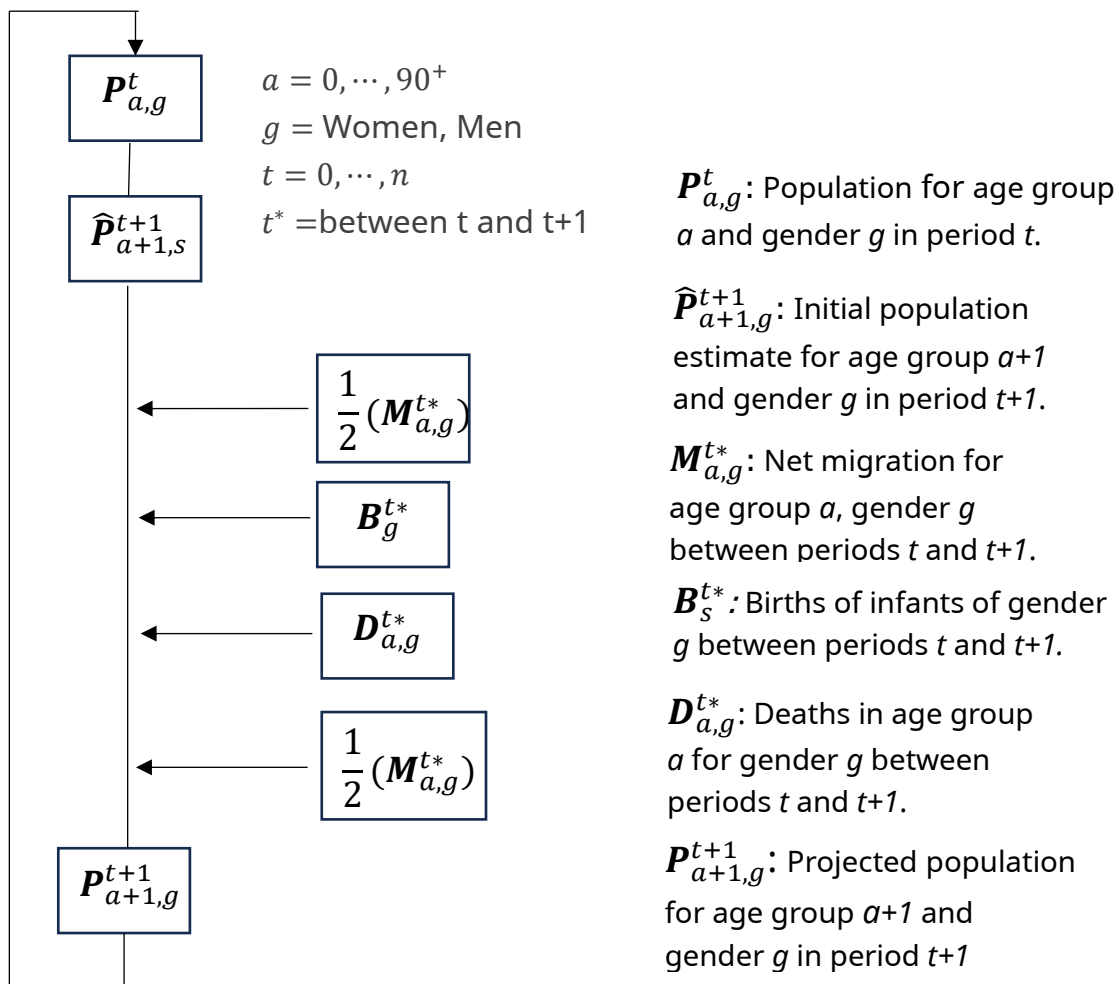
$\boldsymbol{P}_{a,g}^{t}$

$a = 0, \cdots, 90^{+}$
$g =$ Women, Men
$t = 0, \cdots, n$
$t^{*}$ =between t and t+1

$\widehat{\boldsymbol{P}}_{a+1,s}^{t+1}$

$\frac{1}{2}(\boldsymbol{M}_{a,g}^{t*})$

$\boldsymbol{B}_{g}^{t*}$

$\boldsymbol{D}_{a,g}^{t*}$

$\frac{1}{2}(\boldsymbol{M}_{a,g}^{t*})$

$\boldsymbol{P}_{a+1,g}^{t+1}$

$\boldsymbol{P}_{a,g}^{t}$: Population for age group *a* and gender *g* in period *t*.

$\widehat{\boldsymbol{P}}_{a+1,g}^{t+1}$: Initial population estimate for age group *a+1* and gender *g* in period *t+1*.

$\boldsymbol{M}_{a,g}^{t*}$: Net migration for age group *a*, gender *g* between periods *t* and *t+1*.

$\boldsymbol{B}_{s}^{t*}$*:* Births of infants of gender *g* between periods *t* and *t+1.*

$\boldsymbol{D}_{a,g}^{t*}$: Deaths in age group *a* for gender *g* between periods *t* and *t+1*.

$\boldsymbol{P}_{a+1,g}^{t+1}$: Projected population for age group *a+1* and gender *g* in period *t+1*